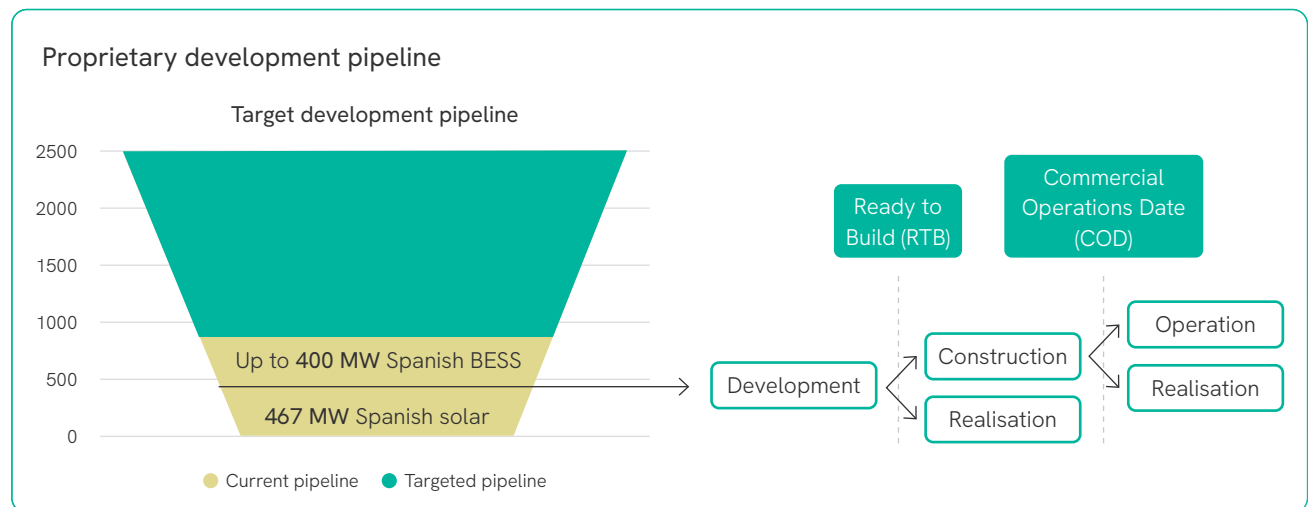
Proprietary development pipeline

Target development pipeline

2500
2000
1500
1000
500
0

Up to 400 MW Spanish BESS

467 MW Spanish solar

Current pipeline Targeted pipeline

Ready to Build (RTB)

Commercial Operations Date (COD)

Development

Construction

Realisation

Operation

Realisation